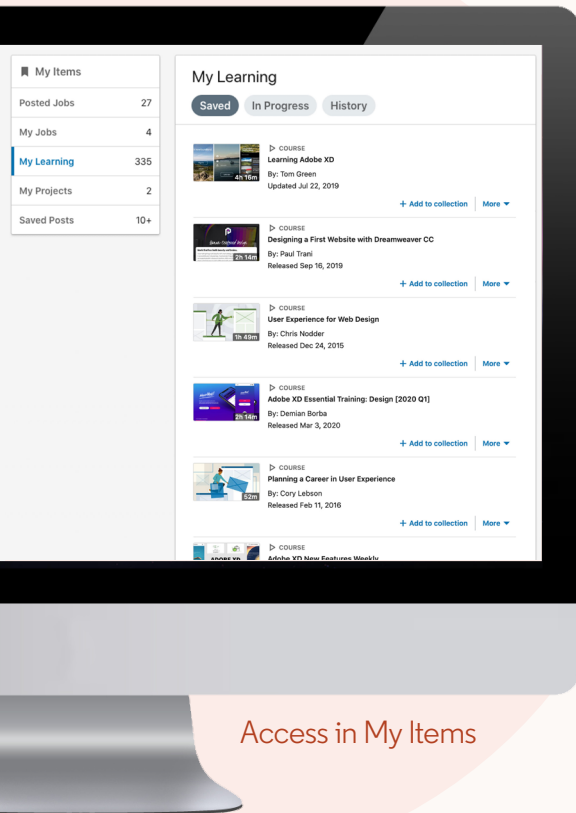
My Items

| | |
|---|---|
| Posted Jobs | 27 |
| My Jobs | 4 |
| My Learning | 335 |
| My Projects | 2 |
| Saved Posts | 10+ |

My Learning

Saved In Progress History

4h 16m
COURSE
Learning Adobe XD
By: Tom Green
Updated Jul 22, 2019
+ Add to collection More

2h 14m
COURSE
Designing a First Website with Dreamweaver CC
By: Paul Trani
Released Sep 16, 2019
+ Add to collection More

1h 49m
COURSE
User Experience for Web Design
By: Chris Nodder
Released Dec 24, 2015
+ Add to collection More

2h 14m
COURSE
Adobe XD Essential Training: Design [2020 Q1]
By: Demian Borba
Released Mar 3, 2020
+ Add to collection More

52m
COURSE
Planning a Career in User Experience
By: Cory Lebson
Released Feb 11, 2016
+ Add to collection More

COURSE
Adobe XD New Features Weekly

Access in My Items